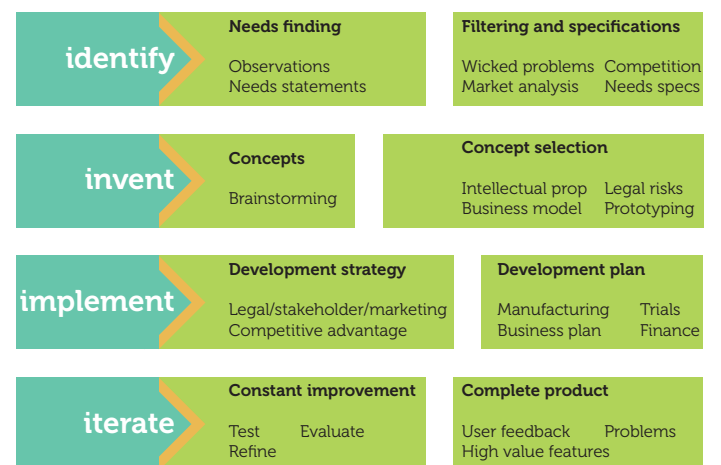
identify

Needs finding

Observations
Needs statements

Filtering and specifications

Wicked problems Competition
Market analysis Needs specs

invent

Concepts

Brainstorming

Concept selection

Intellectual prop Legal risks
Business model Prototyping

implement

Development strategy

Legal/stakeholder/marketing
Competitive advantage

Development plan

Manufacturing Trials
Business plan Finance

iterate

Constant improvement

Test Evaluate
Refine

Complete product

User feedback Problems
High value features